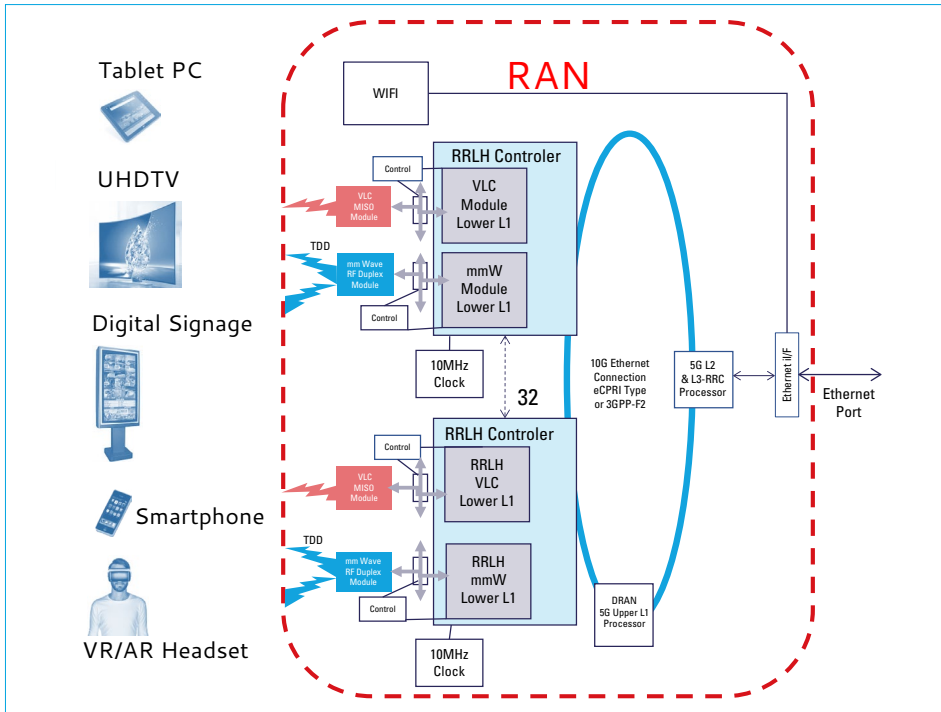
Tablet PC

UHDTV

Digital Signage

Smartphone

VR/AR Headset

RAN

WIFI

RRLH Controler

Control

VLC MISO Module

VLC Module Lower L1

TDD

mm Wave RF Duplex Module

mmW Module Lower L1

Control

10MHz Clock

32

10G Ethernet Connection eCPRI Type or 3GPP-F2

5G L2 & L3-RRC Processor

Ethernet I/F

Ethernet Port

RRLH Controler

Control

VLC MISO Module

RRLH VLC Lower L1

TDD

mm Wave RF Duplex Module

RRLH mmW Lower L1

Control

DRAN 5G Upper L1 Processor

10MHz Clock